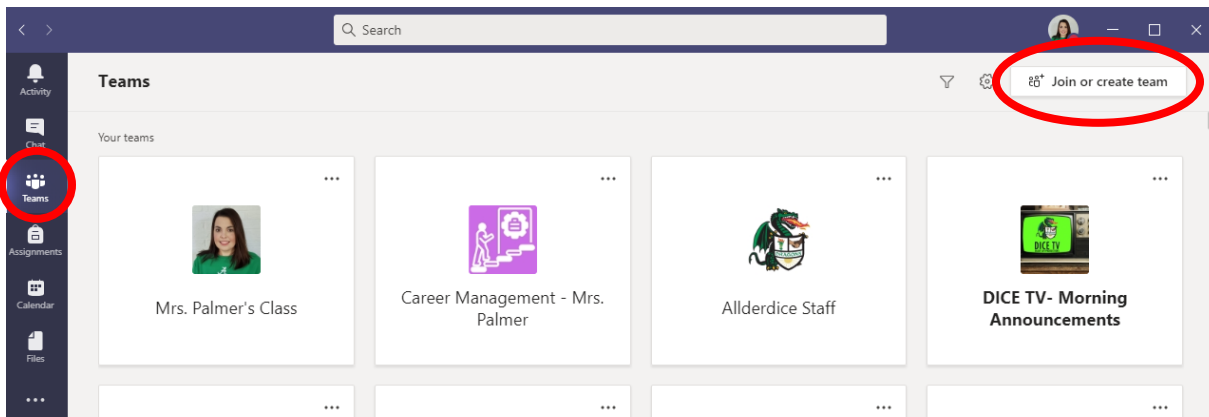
Search

Activity

Chat

Teams

Assignments

Calendar

Files

...

Teams

Join or create team

Your teams

...

Mrs. Palmer's Class

...

Career Management - Mrs. Palmer

...

Allderdice Staff

...

DICE TV

DICE TV- Morning Announcements

...

...

...

...